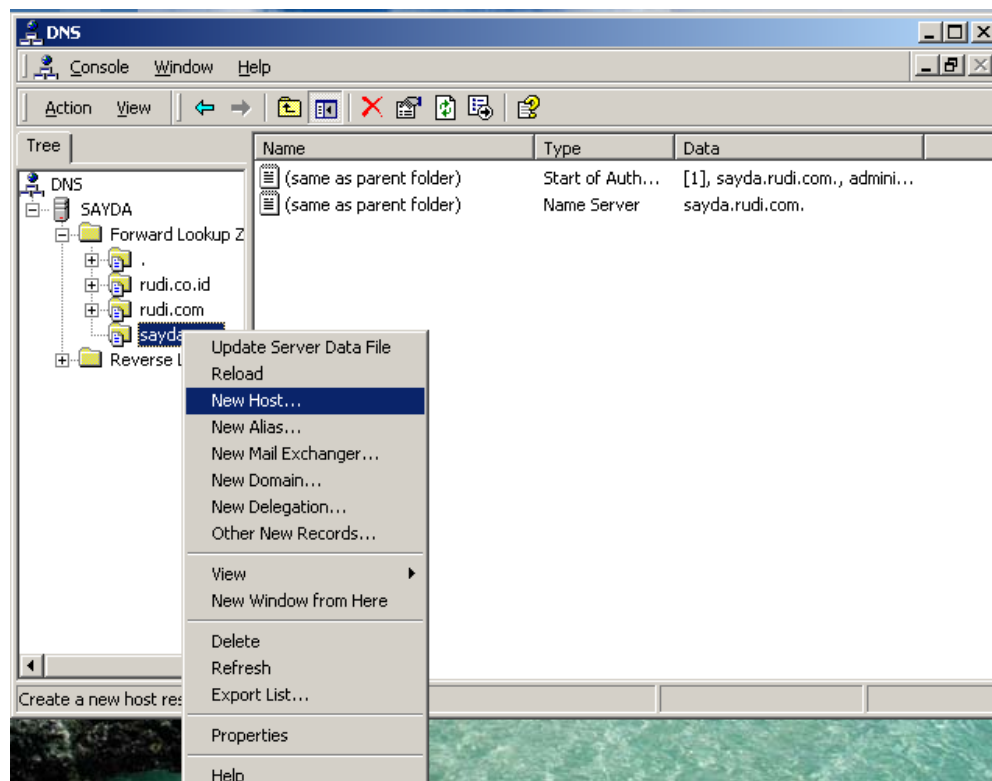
DNS

Console Window Help

Action View

Tree

DNS
SAYDA
Forward Lookup Z
.
rudi.co.id
rudi.com
sayda
Reverse L

| Name | Type | Data |
|---|---|---|
| (same as parent folder) | Start of Auth... | [1], sayda.rudi.com., admini... |
| (same as parent folder) | Name Server | sayda.rudi.com. |

Update Server Data File
Reload
New Host...
New Alias...
New Mail Exchanger...
New Domain...
New Delegation...
Other New Records...
View
New Window from Here
Delete
Refresh
Export List...
Properties
Help

Create a new host res